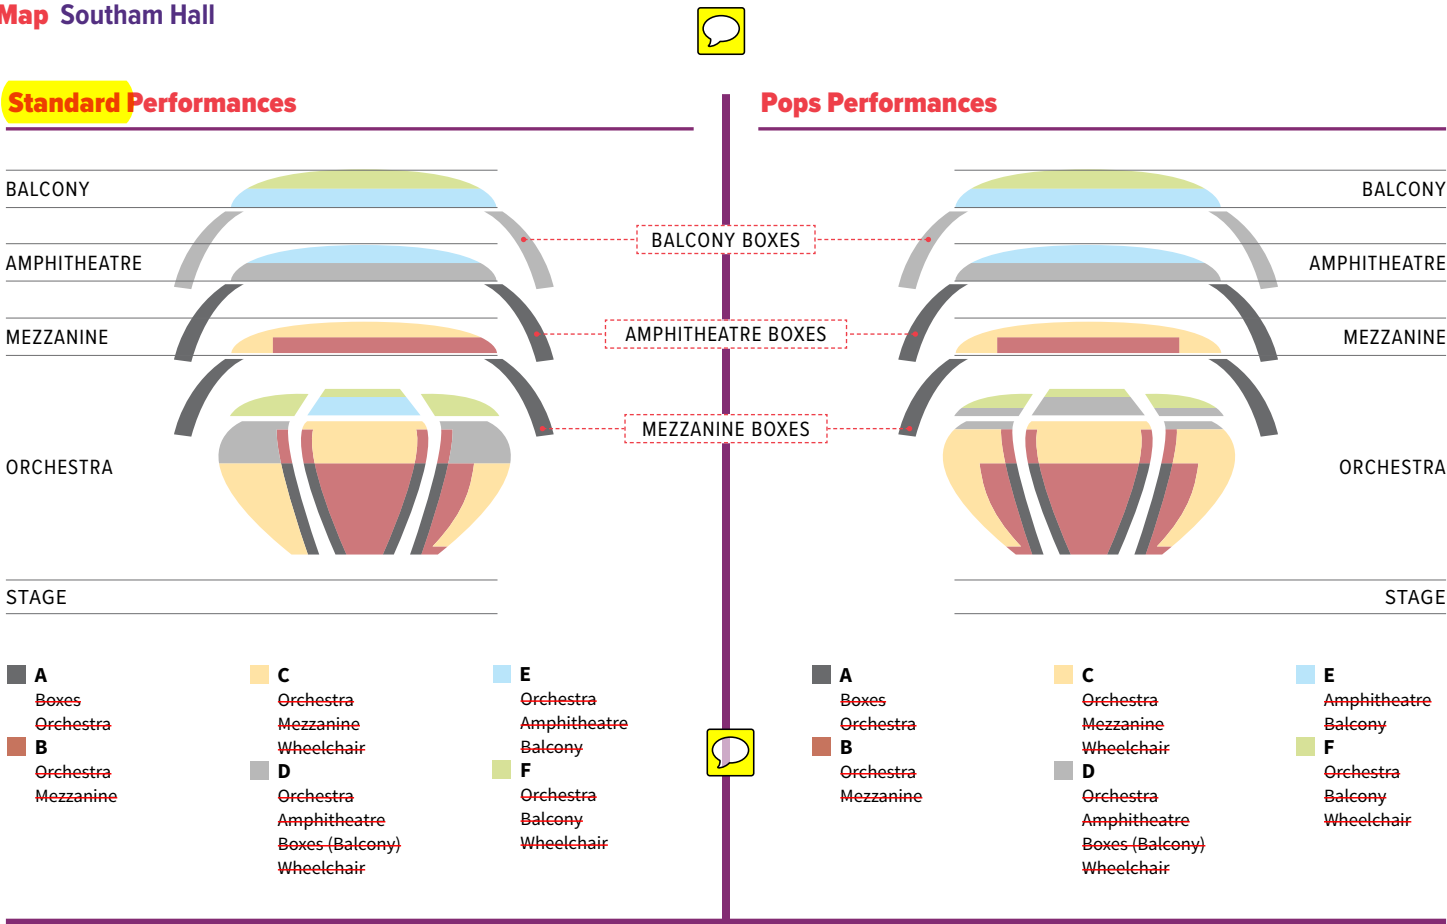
Map Southam Hall

Standard Performances

BALCONY
AMPHITHEATRE
MEZZANINE
ORCHESTRA
STAGE

BALCONY BOXES
AMPHITHEATRE BOXES
MEZZANINE BOXES

A
~~Boxes~~
~~Orchestra~~
B
~~Orchestra~~
~~Mezzanine~~

C
~~Orchestra~~
~~Mezzanine~~
~~Wheelchair~~
D
~~Orchestra~~
~~Amphitheatre~~
~~Boxes (Balcony)~~
~~Wheelchair~~

E
~~Orchestra~~
~~Amphitheatre~~
~~Balcony~~
F
~~Orchestra~~
~~Balcony~~
~~Wheelchair~~

Pops Performances

BALCONY
AMPHITHEATRE
MEZZANINE
ORCHESTRA
STAGE

A
~~Boxes~~
~~Orchestra~~
B
~~Orchestra~~
~~Mezzanine~~

C
~~Orchestra~~
~~Mezzanine~~
~~Wheelchair~~
D
~~Orchestra~~
~~Amphitheatre~~
~~Boxes (Balcony)~~
~~Wheelchair~~

E
~~Amphitheatre~~
~~Balcony~~
F
~~Orchestra~~
~~Balcony~~
~~Wheelchair~~